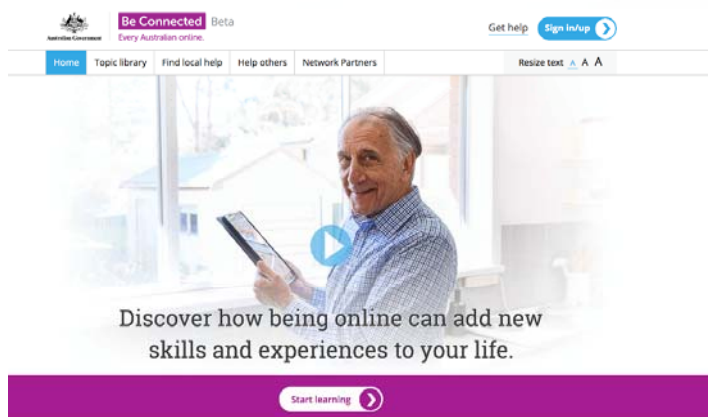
Australian Government

Be Connected Beta
Every Australian online.

Get help Sign in/up

Home Topic library Find local help Help others Network Partners

Resize text A A A

Discover how being online can add new skills and experiences to your life.

Start learning